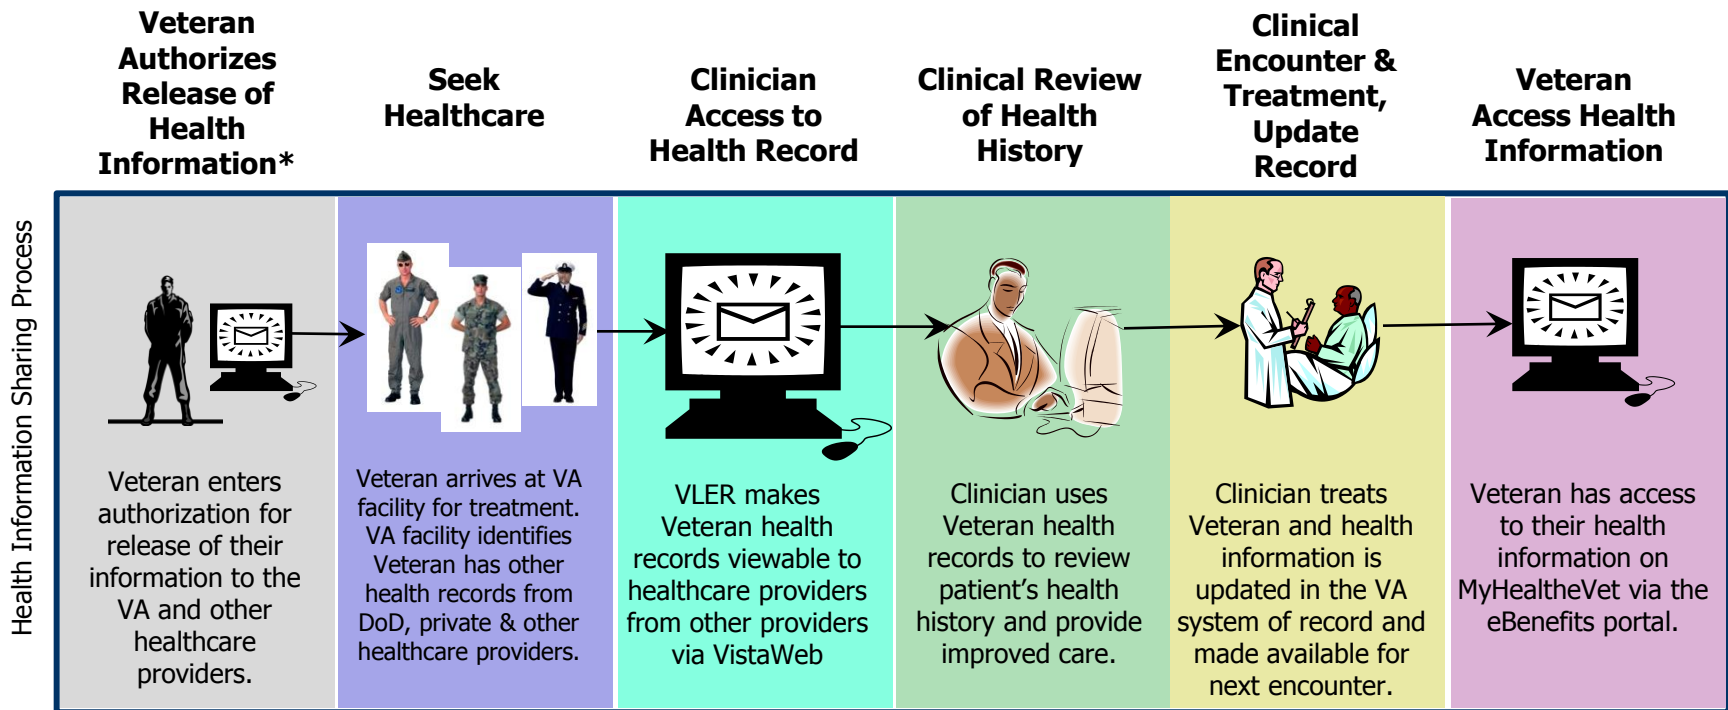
Veteran Authorizes Release of Health Information*

Seek Healthcare

Clinician Access to Health Record

Clinical Review of Health History

Clinical Encounter & Treatment, Update Record

Veteran Access Health Information

Health Information Sharing Process

Veteran enters authorization for release of their information to the VA and other healthcare providers.

Veteran arrives at VA facility for treatment. VA facility identifies Veteran has other health records from DoD, private & other healthcare providers.

VLER makes Veteran health records viewable to healthcare providers from other providers via VistaWeb

Clinician uses Veteran health records to review patient's health history and provide improved care.

Clinician treats Veteran and health information is updated in the VA system of record and made available for next encounter.

Veteran has access to their health information on MyHealtheVet via the eBenefits portal.